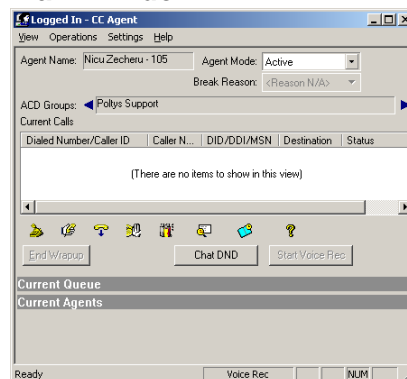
Logged In - CC Agent

View Operations Settings Help

Agent Name: Nicu Zecheru - 105

Agent Mode: Active

Break Reason: <Reason N/A>

ACD Groups: Poltys Support

Current Calls

| Dialed Number/Caller ID | Caller N... | DID/DDI/MSN | Destination | Status |
|---|---|---|---|---|

(There are no items to show in this view)

End Wrapup

Chat DND

Start Voice Rec

Current Queue

Current Agents

Ready

Voice Rec

NUM